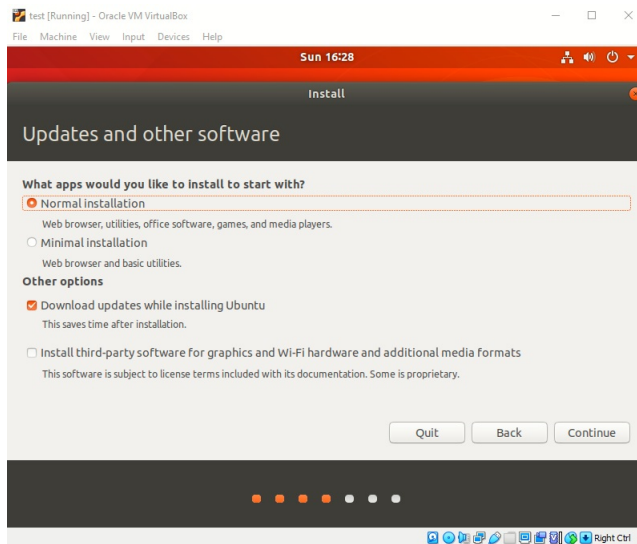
test [Running] - Oracle VM VirtualBox

File Machine View Input Devices Help

Sun 16:28

Install

Updates and other software

What apps would you like to install to start with?

Normal installation

Web browser, utilities, office software, games, and media players.

Minimal installation

Web browser and basic utilities.

Other options

Download updates while installing Ubuntu

This saves time after installation.

Install third-party software for graphics and Wi-Fi hardware and additional media formats

This software is subject to license terms included with its documentation. Some is proprietary.

Quit Back Continue

Right Ctrl